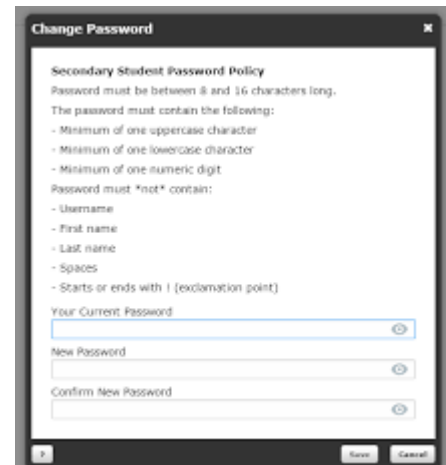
Change Password

Secondary Student Password Policy
Password must be between 8 and 16 characters long.
The password must contain the following:
- Minimum of one uppercase character
- Minimum of one lowercase character
- Minimum of one numeric digit
Password must *not* contain:
- Username
- First name
- Last name
- Spaces
- Starts or ends with ! (exclamation point)

Your Current Password

New Password

Confirm New Password

?

Save

Cancel